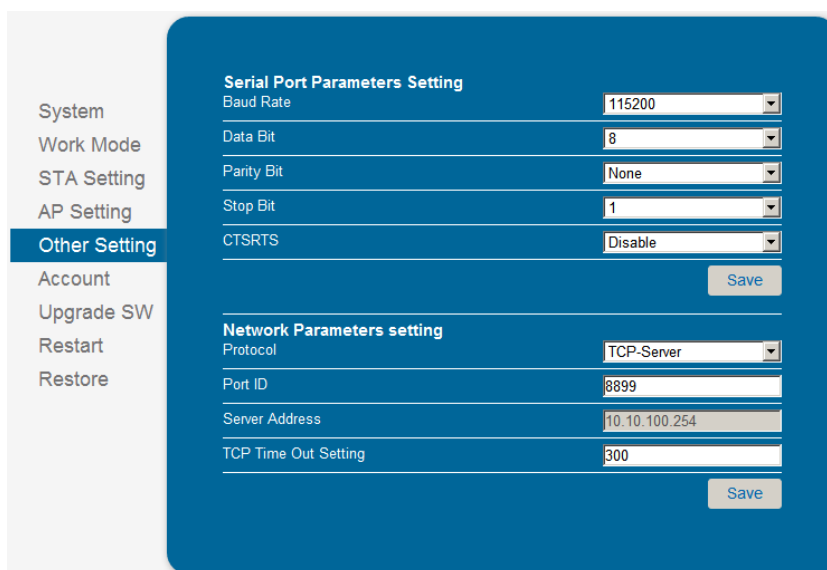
System
Work Mode
STA Setting
AP Setting
Other Setting
Account
Upgrade SW
Restart
Restore

Serial Port Parameters Setting

| | |
|---|---|
| Baud Rate | 115200 |
| Data Bit | 8 |
| Parity Bit | None |
| Stop Bit | 1 |
| CTSRTS | Disable |

Save

Network Parameters setting

| | |
|---|---|
| Protocol | TCP-Server |
| Port ID | 8899 |
| Server Address | 10.10.100.254 |
| TCP Time Out Setting | 300 |

Save